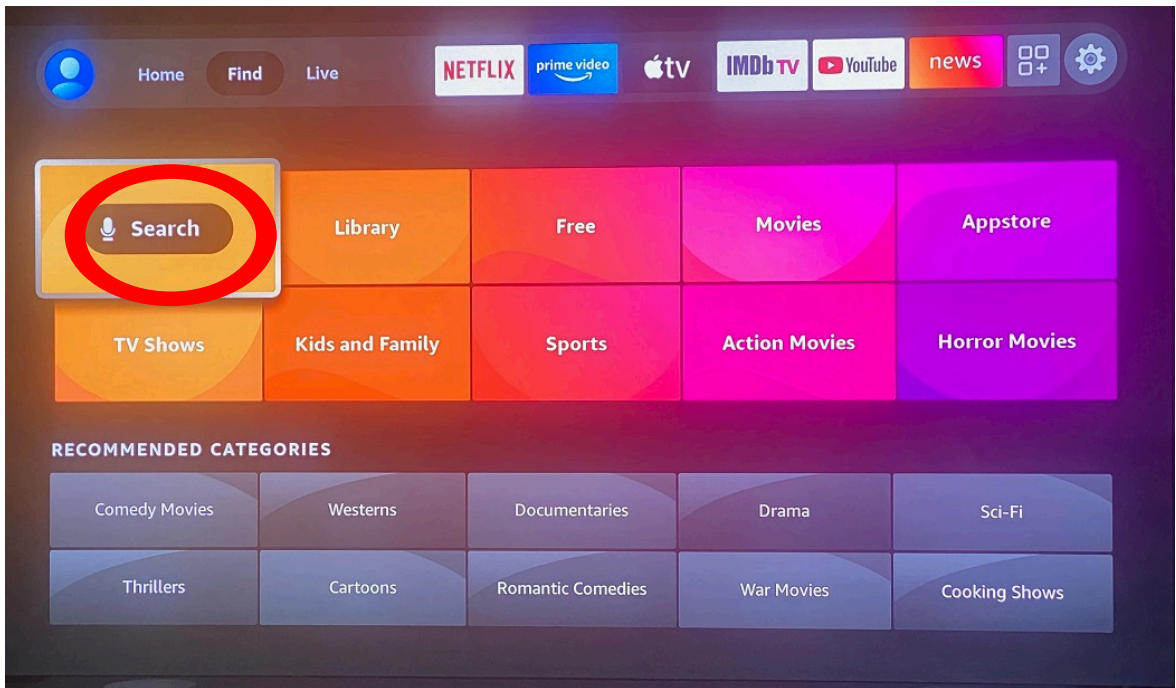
Home Find Live NETFLIX prime video tv IMDb TV YouTube news

Search Library Free Movies Appstore

TV Shows Kids and Family Sports Action Movies Horror Movies

RECOMMENDED CATEGORIES

Comedy Movies Westerns Documentaries Drama Sci-Fi

Thrillers Cartoons Romantic Comedies War Movies Cooking Shows